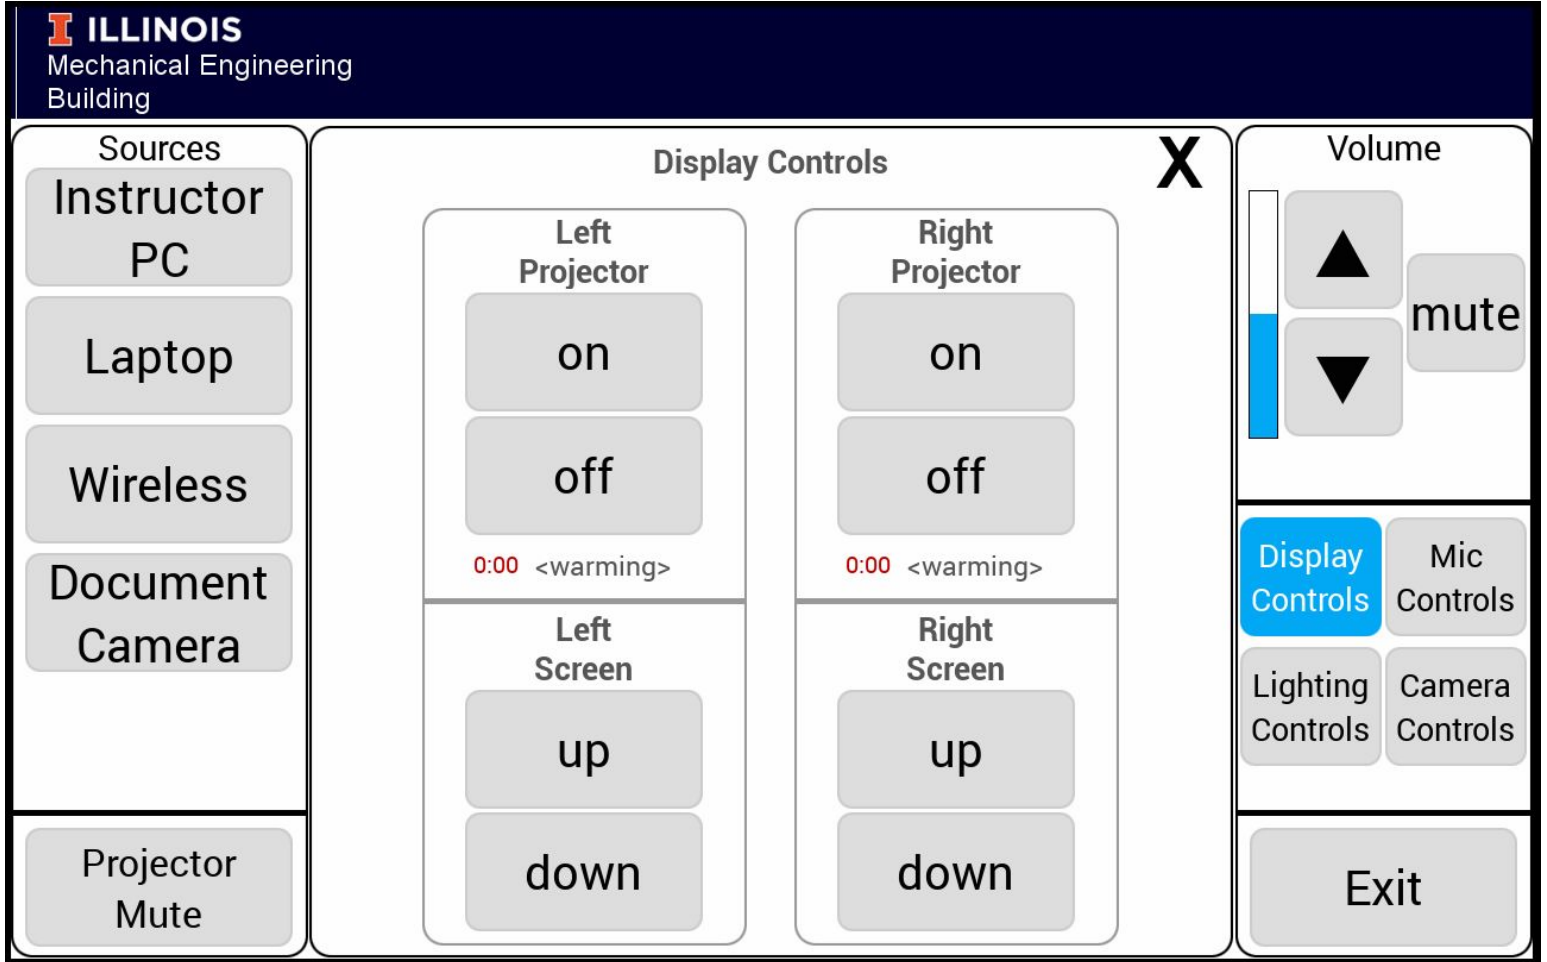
ILLINOIS
Mechanical Engineering Building

Sources
Instructor PC
Laptop
Wireless
Document Camera

Projector Mute

Display Controls
X

Left Projector
on
off
0:00 <warming>

Right Projector
on
off
0:00 <warming>

Left Screen
up
down

Right Screen
up
down

Volume
▲
▼
mute

Display Controls
Mic Controls
Lighting Controls
Camera Controls

Exit